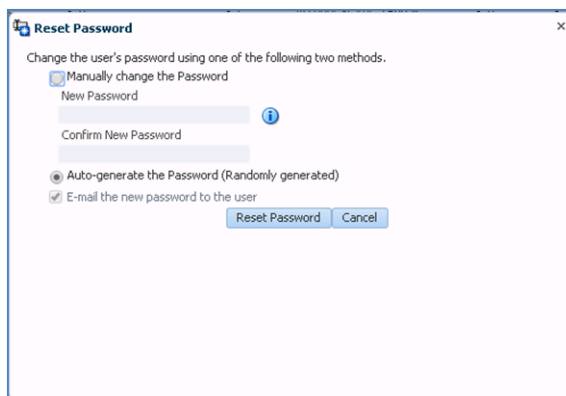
Reset Password

×

Change the user's password using one of the following two methods.

Manually change the Password

New Password

Confirm New Password

Auto-generate the Password (Randomly generated)

E-mail the new password to the user

Reset Password

Cancel